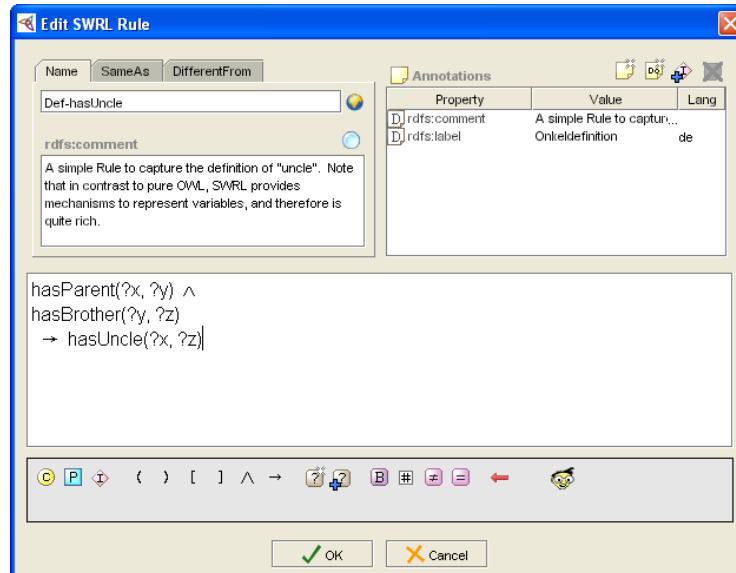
Edit SWRL Rule

Name | SameAs | DifferentFrom

Def-hasUncle

rdfs:comment

A simple Rule to capture the definition of "uncle". Note that in contrast to pure OWL, SWRL provides mechanisms to represent variables, and therefore is quite rich.

Annotations

| Property | Value | Lang |
|---|---|---|
| rdfs:comment | A simple Rule to captur... | |
| rdfs:label | Onkeldefinition | de |

hasParent(?x, ?y) $\wedge$
hasBrother(?y, ?z)
$\rightarrow$ hasUncle(?x, ?z)

C P ( ) [ ] $\wedge$ $\rightarrow$ B

OK Cancel